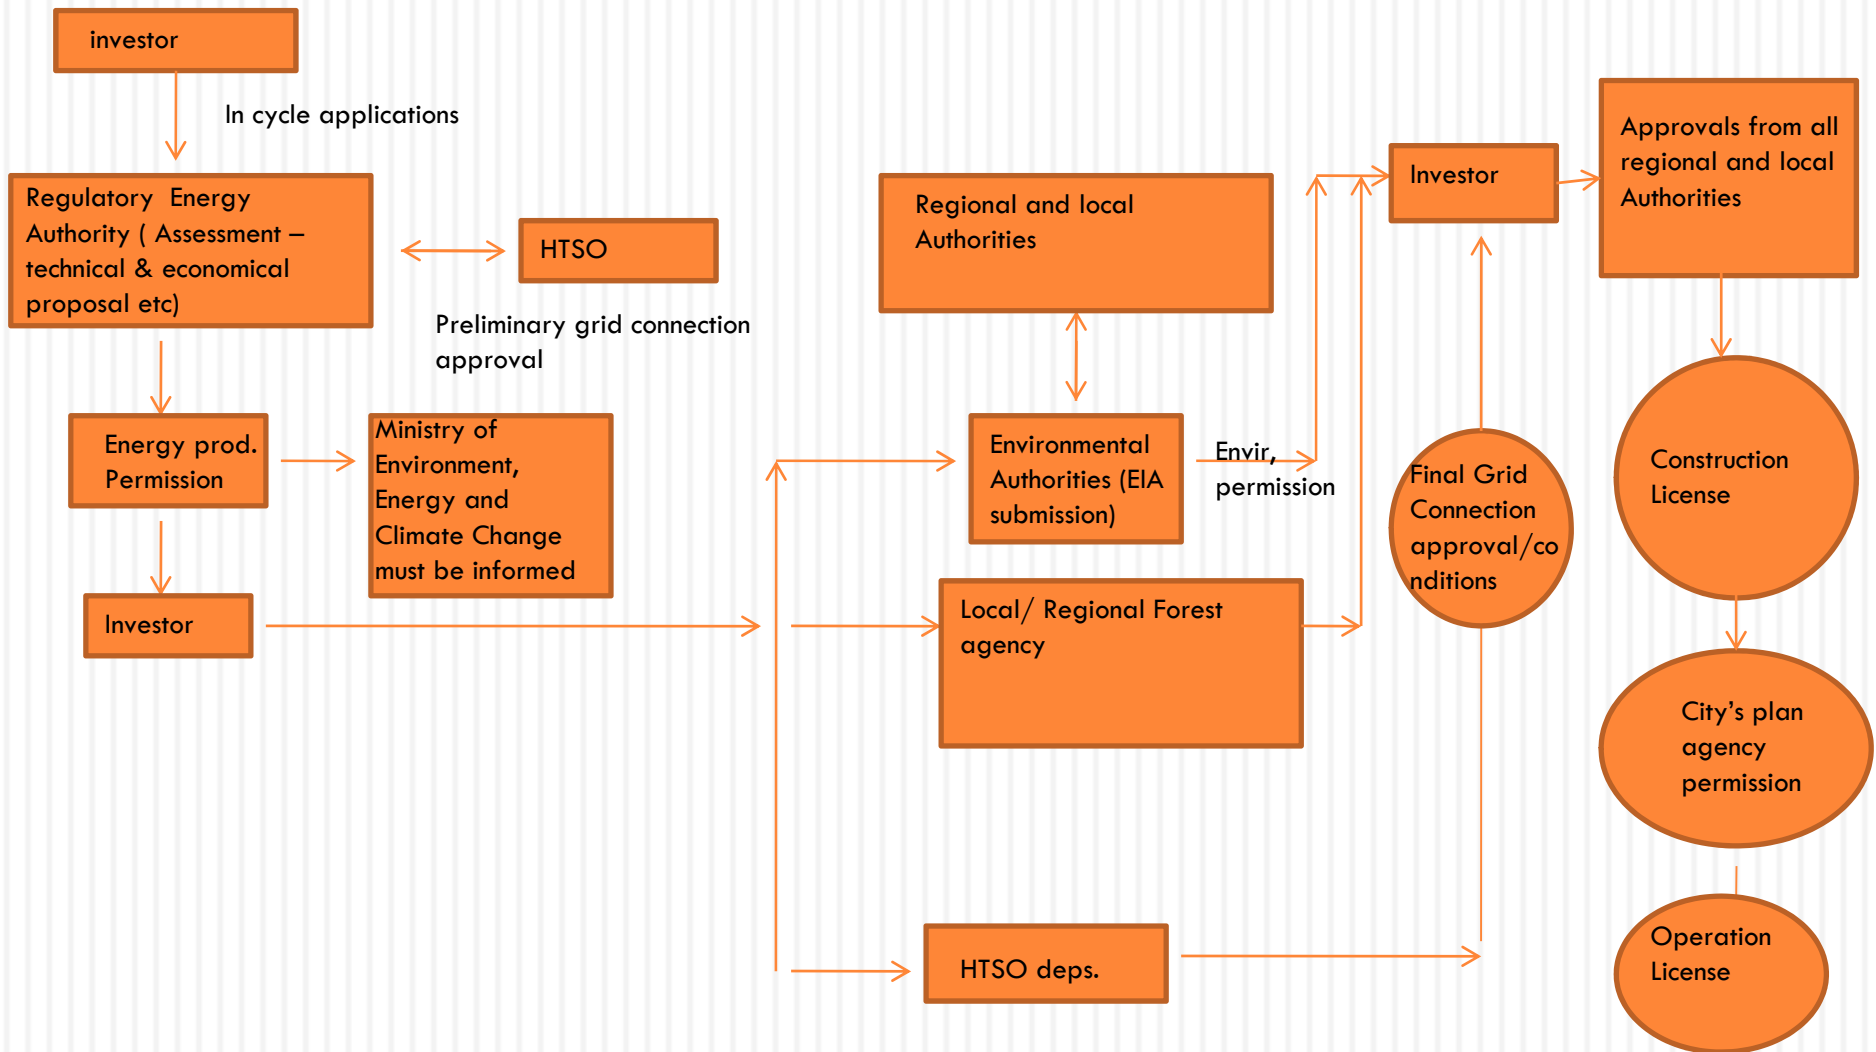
investor

In cycle applications

Regulatory Energy Authority ( Assessment – technical & economical proposal etc)

HTSO

Preliminary grid connection approval

Energy prod. Permission

Ministry of Environment, Energy and Climate Change must be informed

Investor

Regional and local Authorities

Environmental Authorities (EIA submission)

Envir, permission

Local/ Regional Forest agency

HTSO deps.

Investor

Final Grid Connection approval/conditions

Approvals from all regional and local Authorities

Construction License

City's plan agency permission

Operation License